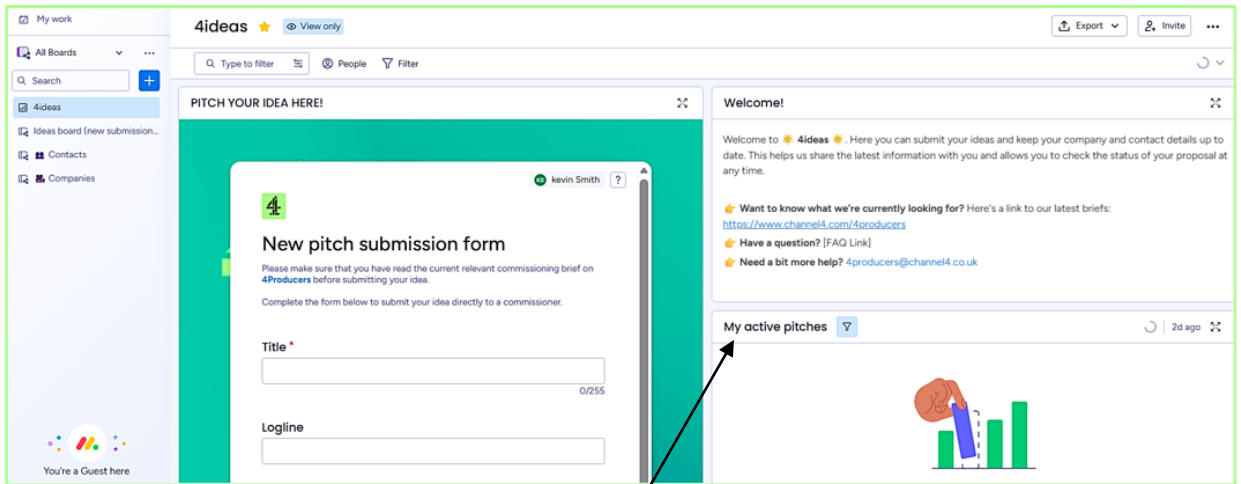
My work

All Boards

Search

4ideas

Ideas board (new submission...

Contacts

Companies

You're a Guest here

4ideas View only

Export Invite

Type to filter People Filter

PITCH YOUR IDEA HERE!

KS kevin Smith ?

New pitch submission form

Please make sure that you have read the current relevant commissioning brief on 4Producers before submitting your idea.

Complete the form below to submit your idea directly to a commissioner.

Title *

0/255

Logline

Welcome!

Welcome to 4ideas. Here you can submit your ideas and keep your company and contact details up to date. This helps us share the latest information with you and allows you to check the status of your proposal at any time.

Want to know what we're currently looking for? Here's a link to our latest briefs: https://www.channel4.com/4producers

Have a question? [FAQ Link]

Need a bit more help? 4producers@channel4.co.uk

My active pitches

2d ago